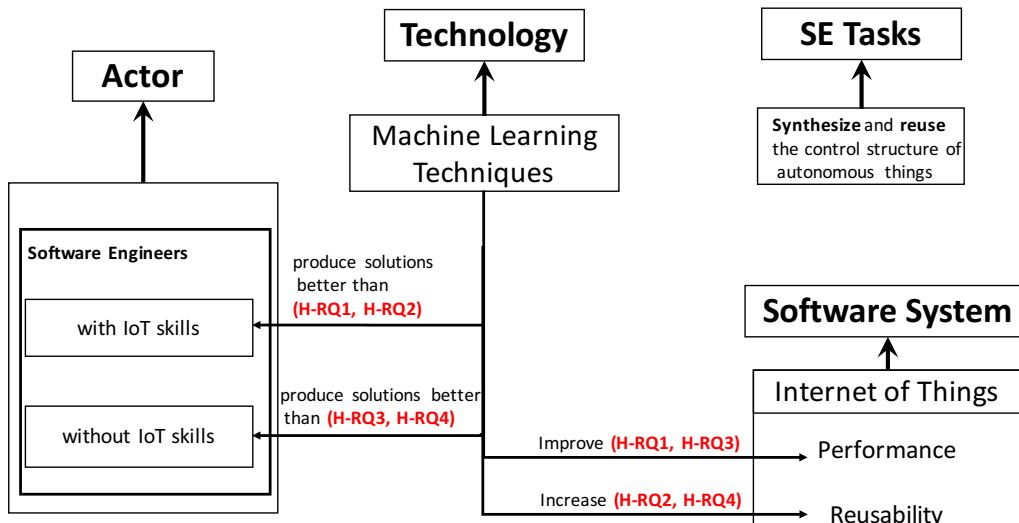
Technology

SE Tasks

Actor

Machine Learning Techniques

Synthesize and reuse the control structure of autonomous things

Software Engineers

with IoT skills

without IoT skills

produce solutions better than (H-RQ1, H-RQ2)

produce solutions better than (H-RQ3, H-RQ4)

Software System

Internet of Things

Improve (H-RQ1, H-RQ3)

Performance

Increase (H-RQ2, H-RQ4)

Reusability